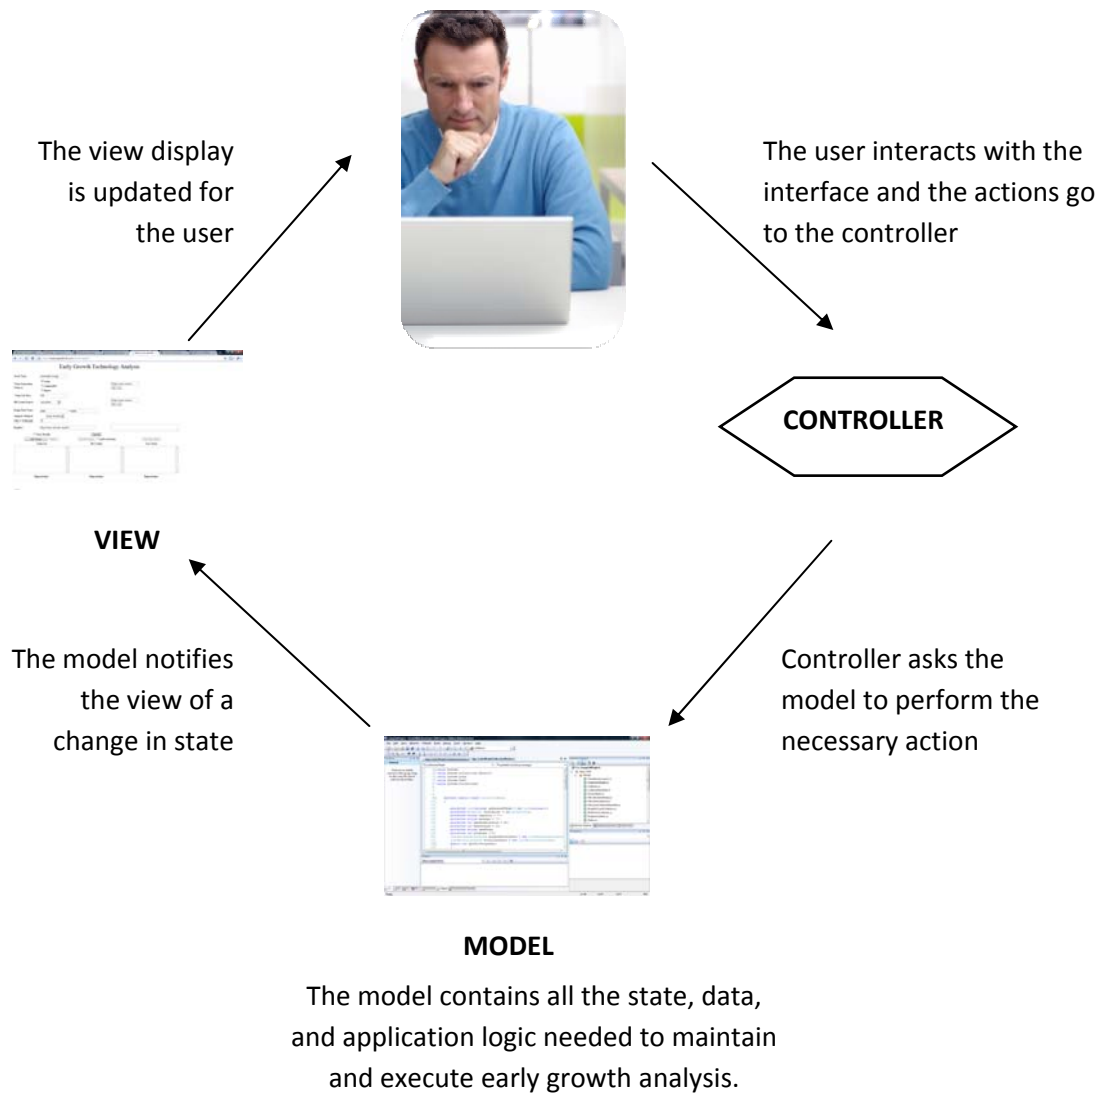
The view display is updated for the user

The user interacts with the interface and the actions go to the controller

Early Growth Technology Analysis

CONTROLLER

VIEW

The model notifies the view of a change in state

Controller asks the model to perform the necessary action

MODEL

The model contains all the state, data, and application logic needed to maintain and execute early growth analysis.